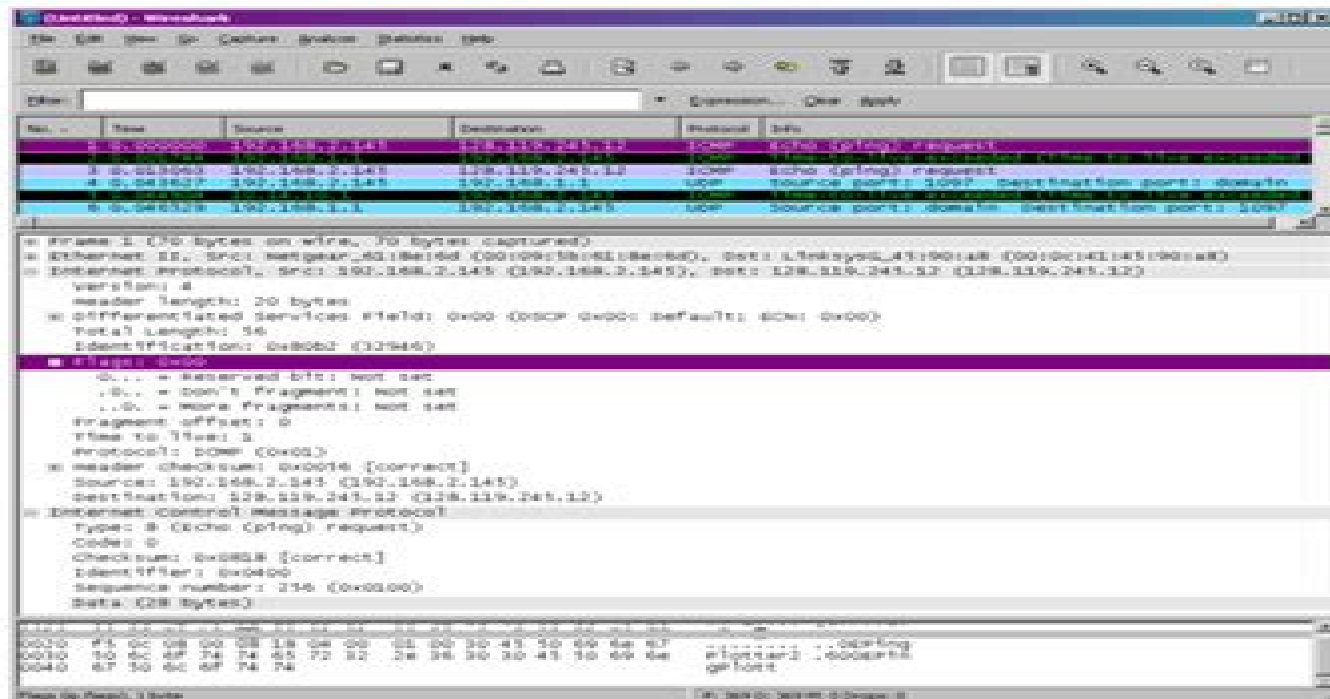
(Untitled) - Wireshark

File Edit View Go Capture Analyze Statistics Help

Filter: Expression... Clear Apply

| No. | Time | Source | Destination | Protocol | Info |
|---|---|---|---|---|---|
| 1 | 0.000000 | 192.168.2.145 | 128.119.245.12 | ICMP | Echo (ping) request |
| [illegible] | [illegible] | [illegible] | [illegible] | ICMP | Time-to-live exceeded (Time to live exceeded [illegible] |
| 3 | 0.013060 | 192.168.2.145 | 128.119.245.12 | ICMP | Echo (ping) request |
| 4 | 0.045627 | 192.168.2.145 | 192.168.1.1 | UDP | Source port: 1097 Destination port: domain |
| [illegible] | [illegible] | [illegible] | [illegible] | ICMP | Time-to-live exceeded (Time to live exceeded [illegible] |
| 6 | 0.046329 | 192.168.1.1 | 192.168.2.145 | UDP | Source port: domain Destination port: 1097 |

Frame 1 (70 bytes on wire, 70 bytes captured)
Ethernet II, Src: Netgear_61:8e:6d (00:09:5b:61:8e:6d), Dst: LinksysG_45:90:a8 (00:0c:41:45:90:a8)
Internet Protocol, Src: 192.168.2.145 (192.168.2.145), Dst: 128.119.245.12 (128.119.245.12)
Version: 4
Header length: 20 bytes
Differentiated Services Field: 0x00 (DSCP 0x00: Default; ECN: 0x00)
Total Length: 56
Identification: 0x80b2 (32946)
Flags: 0x00
0... = Reserved bit: Not set
.0.. = Don't fragment: Not set
..0. = More fragments: Not set
Fragment offset: 0
Time to live: 1
Protocol: ICMP (0x01)
Header checksum: 0x0016 [correct]
Source: 192.168.2.145 (192.168.2.145)
Destination: 128.119.245.12 (128.119.245.12)
Internet Control Message Protocol
Type: 8 (Echo (ping) request)
Code: 0
Checksum: 0x0868 [correct]
Identifier: 0x0400
Sequence number: 236 (0xec00)
Data (28 bytes)

0020 f5 0c 08 00 08 18 04 00 ec 00 20 41 20 69 6e 67 ...pping
0030 50 6c 6f 74 74 65 72 32 2e 36 30 30 41 50 69 6e Plotter2.600APin
0040 67 50 6c 6f 74 74 gPlott

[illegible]